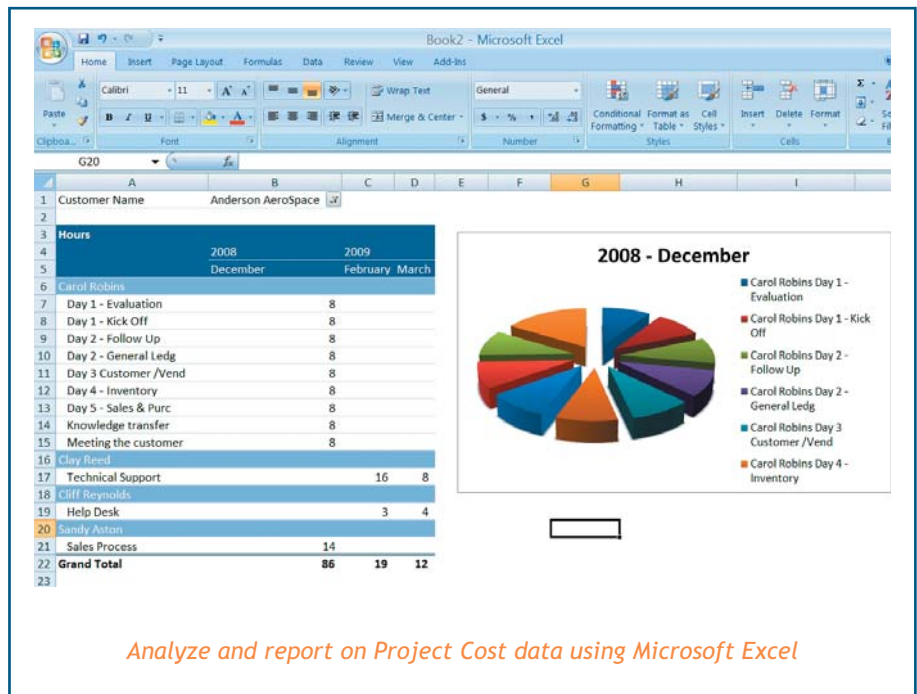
Book2 - Microsoft Excel

Home Insert Page Layout Formulas Data Review View Add-Ins

Paste
Calibri 11
Wrap Text
Merge & Center
General
Conditional Formatting
Format as Table
Cell Styles
Insert Delete Format
Clipboa... Font Alignment Number Styles Cells

G20

| | A | B | C | D | E | F | G | H | I |
|---|---|---|---|---|---|---|---|---|---|
| 1 | Customer Name | Anderson AeroSpace | | | | | | | |
| 2 | | | | | | | | | |
| 3 | Hours | | | | | | | | |
| 4 | | 2008 | 2009 | | | | | | |
| 5 | | December | February | March | | | | | |
| 6 | Carol Robins | | | | | | | | |
| 7 | Day 1 - Evaluation | 8 | | | | | | | |
| 8 | Day 1 - Kick Off | 8 | | | | | | | |
| 9 | Day 2 - Follow Up | 8 | | | | | | | |
| 10 | Day 2 - General Ledg | 8 | | | | | | | |
| 11 | Day 3 Customer /Vend | 8 | | | | | | | |
| 12 | Day 4 - Inventory | 8 | | | | | | | |
| 13 | Day 5 - Sales & Purc | 8 | | | | | | | |
| 14 | Knowledge transfer | 8 | | | | | | | |
| 15 | Meeting the customer | 8 | | | | | | | |
| 16 | Clay Reed | | | | | | | | |
| 17 | Technical Support | | 16 | 8 | | | | | |
| 18 | Cliff Reynolds | | | | | | | | |
| 19 | Help Desk | | 3 | 4 | | | | | |
| 20 | Sandy Aston | | | | | | | | |
| 21 | Sales Process | 14 | | | | | | | |
| 22 | Grand Total | 86 | 19 | 12 | | | | | |
| 23 | | | | | | | | | |

2008 - December

Carol Robins Day 1 - Evaluation
Carol Robins Day 1 - Kick Off
Carol Robins Day 2 - Follow Up
Carol Robins Day 2 - General Ledg
Carol Robins Day 3 Customer /Vend
Carol Robins Day 4 - Inventory

Analyze and report on Project Cost data using Microsoft Excel